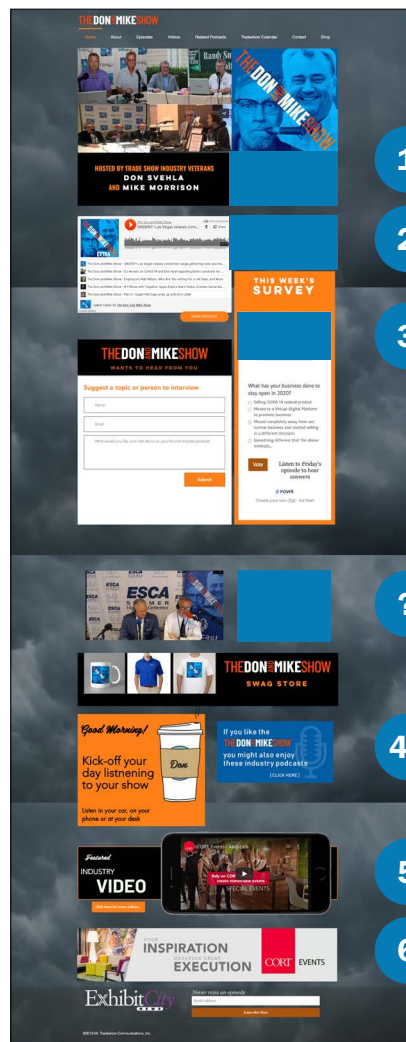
THE DON AND MIKE SHOW

Home About Episodes Videos Related Podcasts Tradeshow Calendar Contact Shop

THE DON AND MIKE SHOW

HOSTED BY TRADE SHOW INDUSTRY VETERANS DON SVEHLA AND MIKE MORRISON

1

2

URGENT! Las Vegas release conv...

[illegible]

THIS WEEK'S SURVEY

3

THE DON AND MIKE SHOW
WANTS TO HEAR FROM YOU

Suggest a topic or person to interview

Name

Email

Submit

What has your business done to stay open in 2020?

Selling COVID-19 related product

Moved to a Virtual digital Platform to promote business

Moved completely away from our normal business and started selling in a different direction

Something different that the above methods...

Vote

Listen to Friday's episode to hear answers

POWR

Create your own Poll - for free!

ESCA

THE DON AND MIKE SHOW
SWAG STORE

Good Morning!

Kick-off your day listnening to your show

Don

Listen in your car, on your phone or at your desk

If you like the THE DON AND MIKE SHOW you might also enjoy these industry podcasts
[CLICK HERE]

4

Featured
INDUSTRY
VIDEO

CORT Events

SPECIAL EVENTS

5

YOUR INSPIRATION DESERVES GREAT EXECUTION

CORT EVENTS

6

ExhibitCity NEWS

Never miss an episode

Email Address

Subscribe Now

©2020 Tradeshow Communications, Inc.